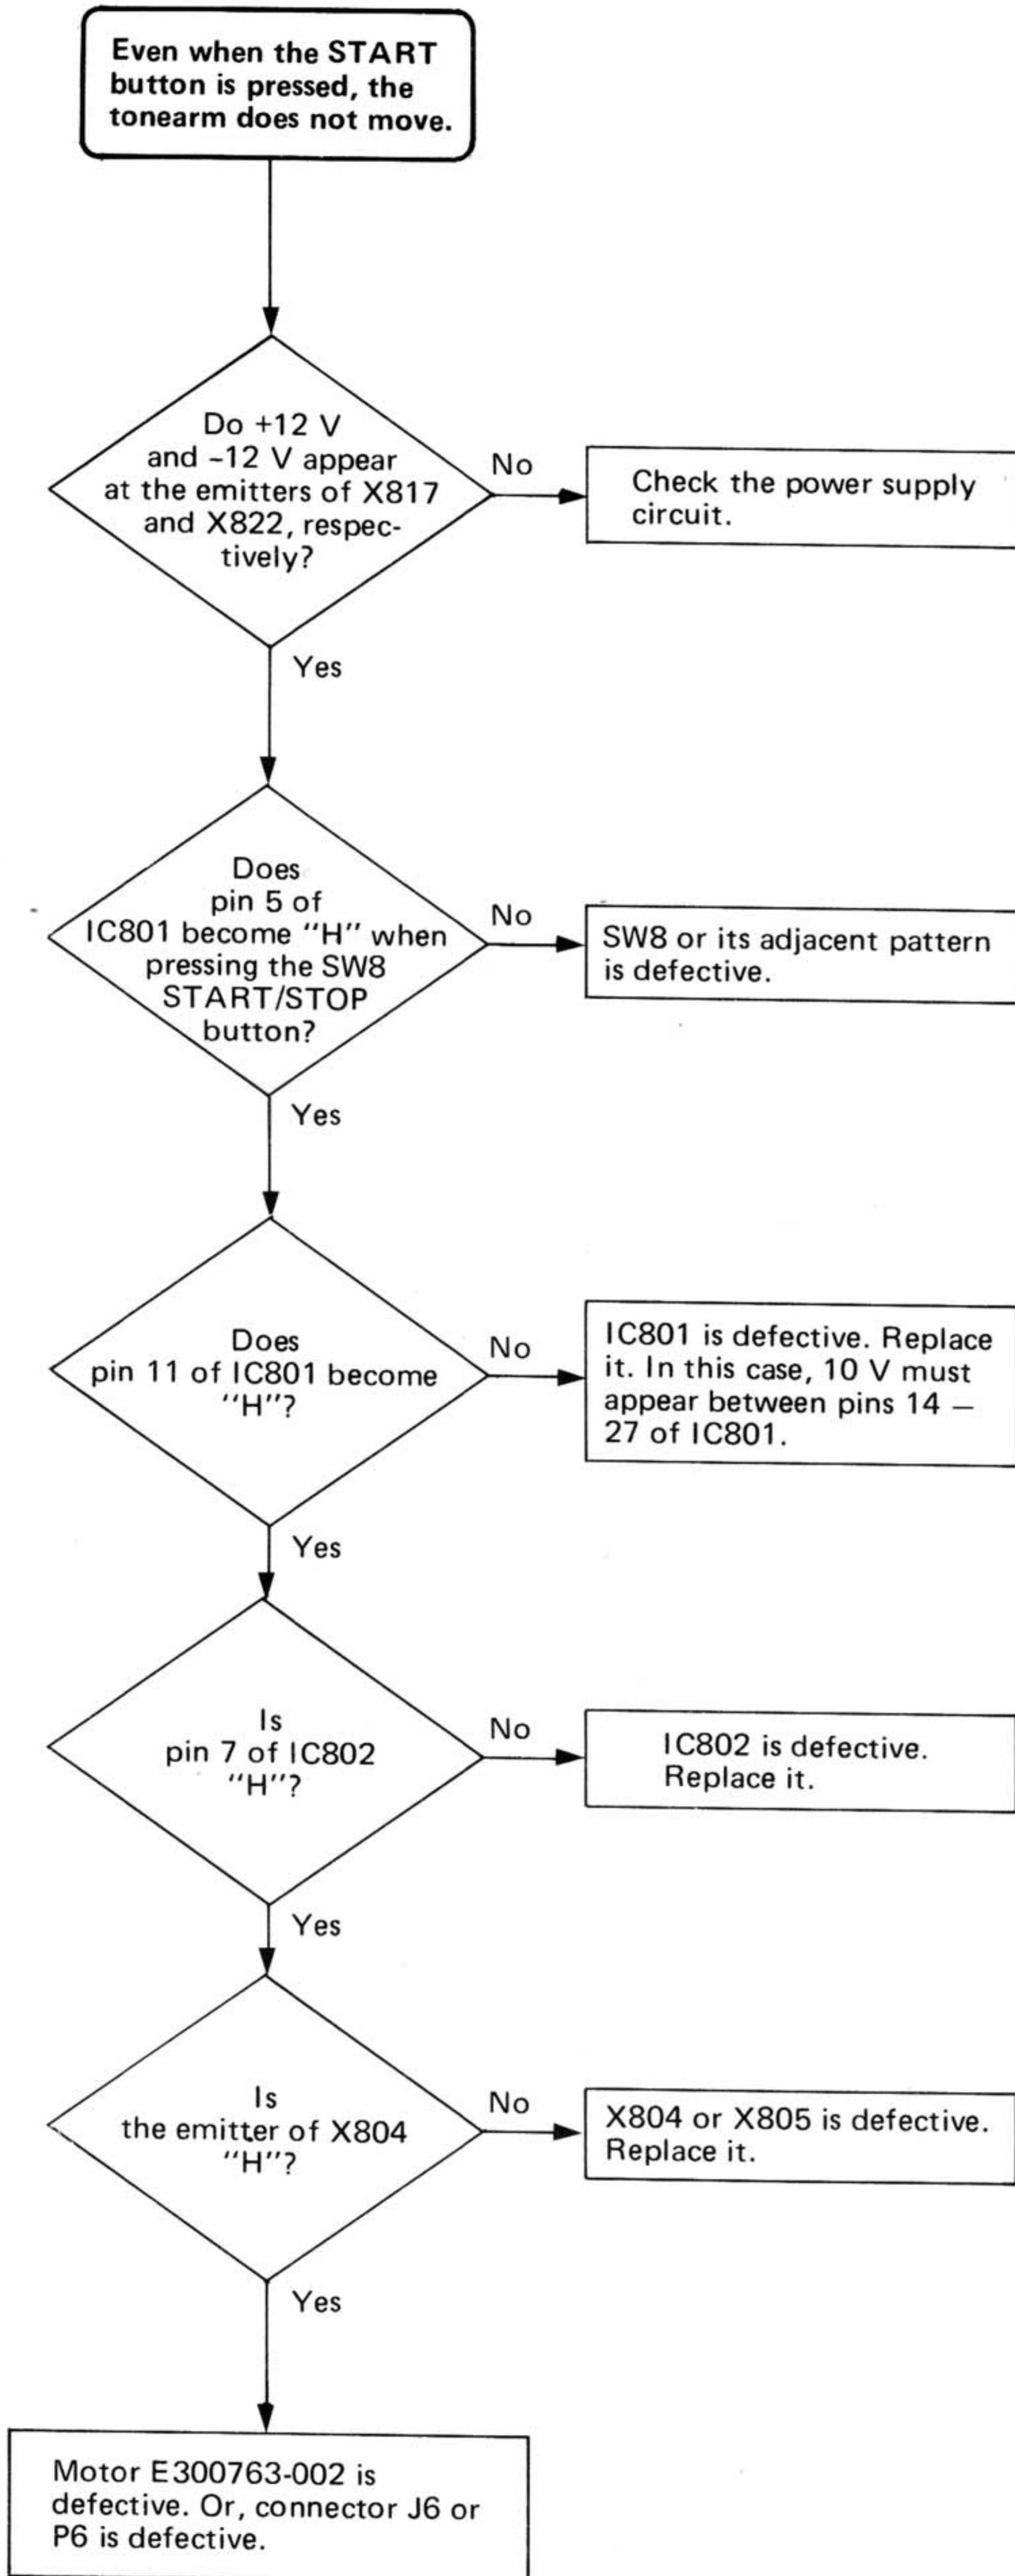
Even when the START button is pressed, the tonearm does not move.

Do +12 V and –12 V appear at the emitters of X817 and X822, respectively?

No

Check the power supply circuit.

Yes

Does pin 5 of IC801 become "H" when pressing the SW8 START/STOP button?

No

SW8 or its adjacent pattern is defective.

Yes

Does pin 11 of IC801 become "H"?

No

IC801 is defective. Replace it. In this case, 10 V must appear between pins 14 – 27 of IC801.

Yes

Is pin 7 of IC802 "H"?

No

IC802 is defective. Replace it.

Yes

Is the emitter of X804 "H"?

No

X804 or X805 is defective. Replace it.

Yes

Motor E300763-002 is defective. Or, connector J6 or P6 is defective.